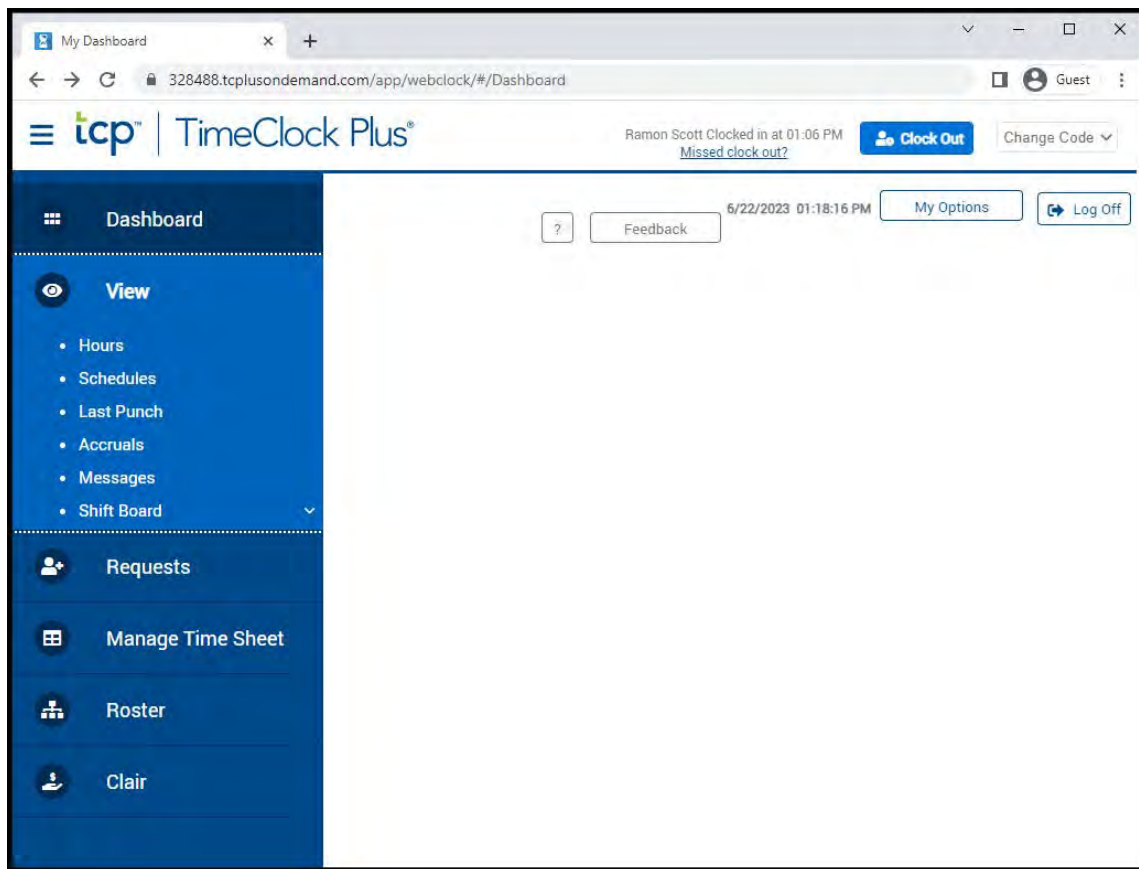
My Dashboard × +

328488.tcplusondemand.com/app/webclock/#/Dashboard

Guest

tcp™ | TimeClock Plus®

Ramon Scott Clocked in at 01:06 PM
Missed clock out?

Clock Out

Change Code

Dashboard

?

Feedback

6/22/2023 01:18:16 PM

My Options

Log Off

View

• Hours
• Schedules
• Last Punch
• Accruals
• Messages
• Shift Board

Requests

Manage Time Sheet

Roster

Clair